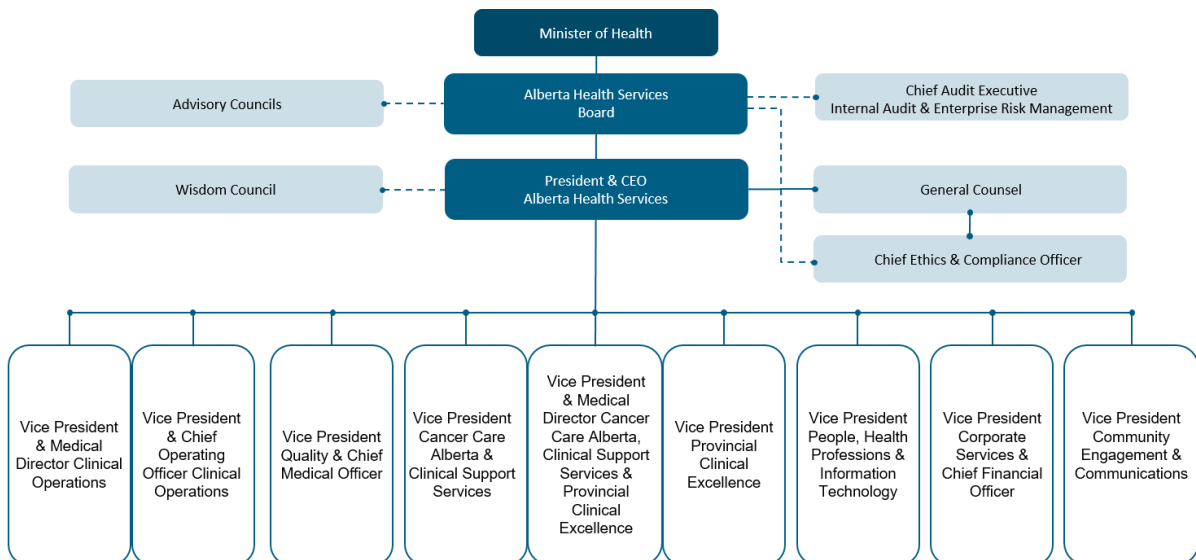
Minister of Health

Advisory Councils

Alberta Health Services Board

Chief Audit Executive
Internal Audit & Enterprise Risk Management

Wisdom Council

President & CEO
Alberta Health Services

General Counsel

Chief Ethics & Compliance Officer

Vice President & Medical Director Clinical Operations

Vice President & Chief Operating Officer Clinical Operations

Vice President Quality & Chief Medical Officer

Vice President Cancer Care Alberta & Clinical Support Services

Vice President & Medical Director Cancer Care Alberta, Clinical Support Services & Provincial Clinical Excellence

Vice President Provincial Clinical Excellence

Vice President People, Health Professions & Information Technology

Vice President Corporate Services & Chief Financial Officer

Vice President Community Engagement & Communications